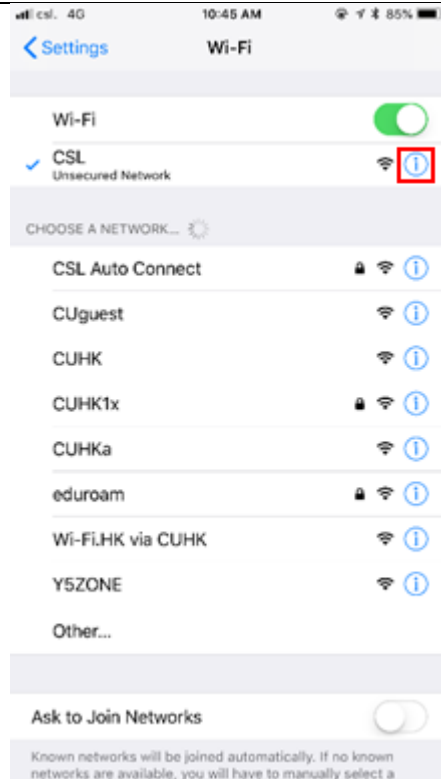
csl. 4G 10:45 AM 85%

Settings Wi-Fi

Wi-Fi

CSL
Unsecured Network

CHOOSE A NETWORK...

CSL Auto Connect

CUguest

CUHK

CUHK1x

CUHKa

eduroam

Wi-Fi.HK via CUHK

Y5ZONE

Other...

Ask to Join Networks

Known networks will be joined automatically. If no known networks are available, you will have to manually select a